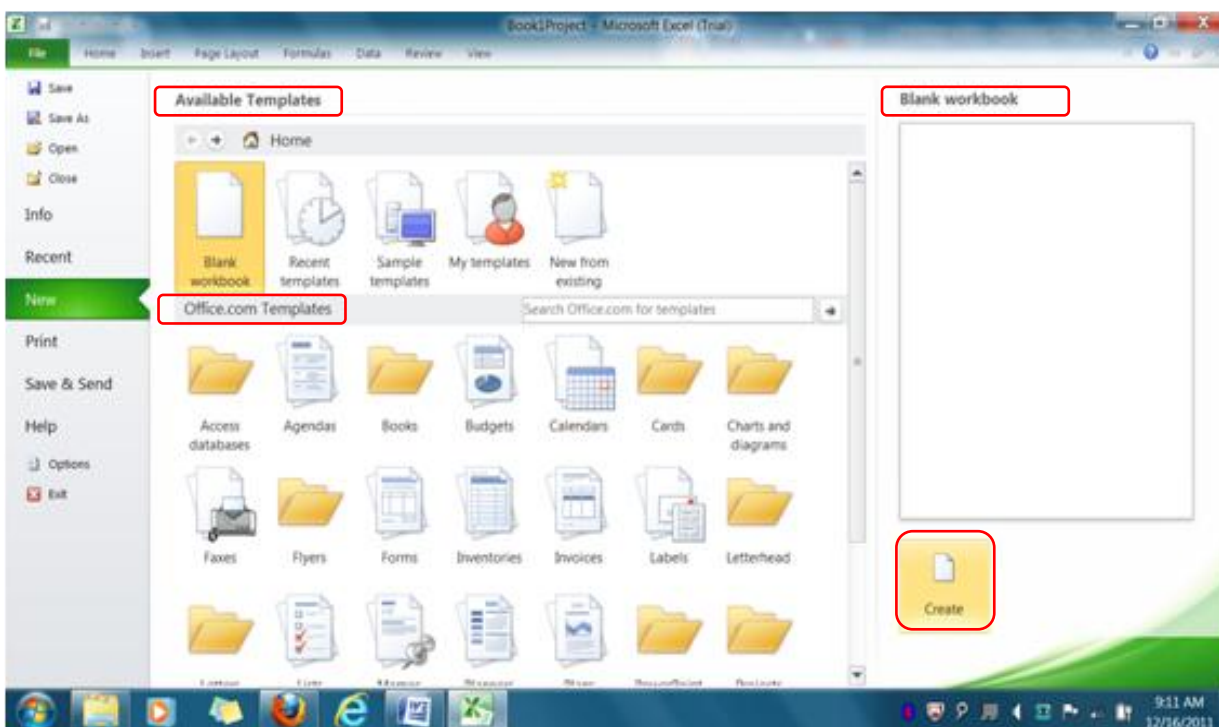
Book1Project - Microsoft Excel (Trial)

File Home Insert Page Layout Formulas Data Review View

Save
Save As
Open
Close
Info
Recent
New
Print
Save & Send
Help
Options
Exit

Available Templates

Home

Blank workbook
Recent templates
Sample templates
My templates
New from existing

Office.com Templates

Search Office.com for templates

Access databases
Agendas
Books
Budgets
Calendars
Cards
Charts and diagrams
Faxes
Flyers
Forms
Inventories
Invoices
Labels
Letterhead

Blank workbook

Create

9:11 AM
12/16/2011